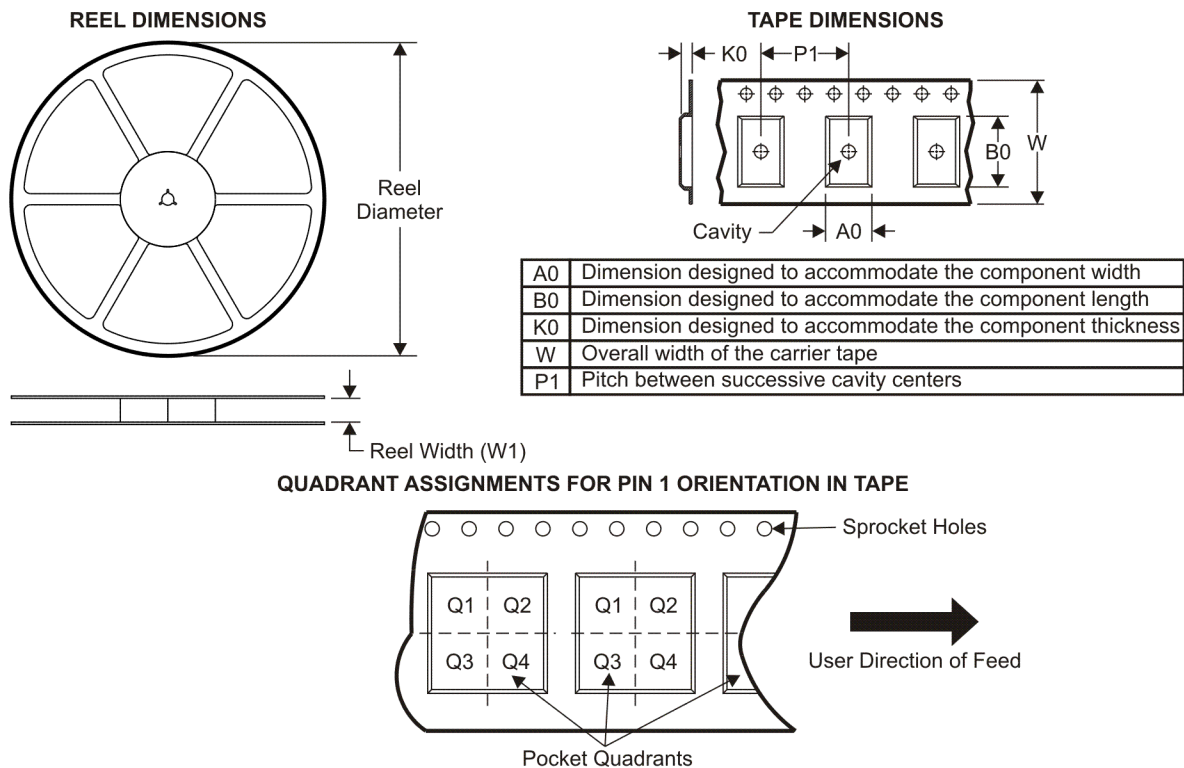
REEL DIMENSIONS

Reel Diameter

Reel Width (W1)

TAPE DIMENSIONS

K0

P1

B0

W

Cavity

A0

| A0 | Dimension designed to accommodate the component width |
|---|---|
| B0 | Dimension designed to accommodate the component length |
| K0 | Dimension designed to accommodate the component thickness |
| W | Overall width of the carrier tape |
| P1 | Pitch between successive cavity centers |

QUADRANT ASSIGNMENTS FOR PIN 1 ORIENTATION IN TAPE

Sprocket Holes

Q1 Q2
Q3 Q4

Q1 Q2
Q3 Q4

User Direction of Feed

Pocket Quadrants